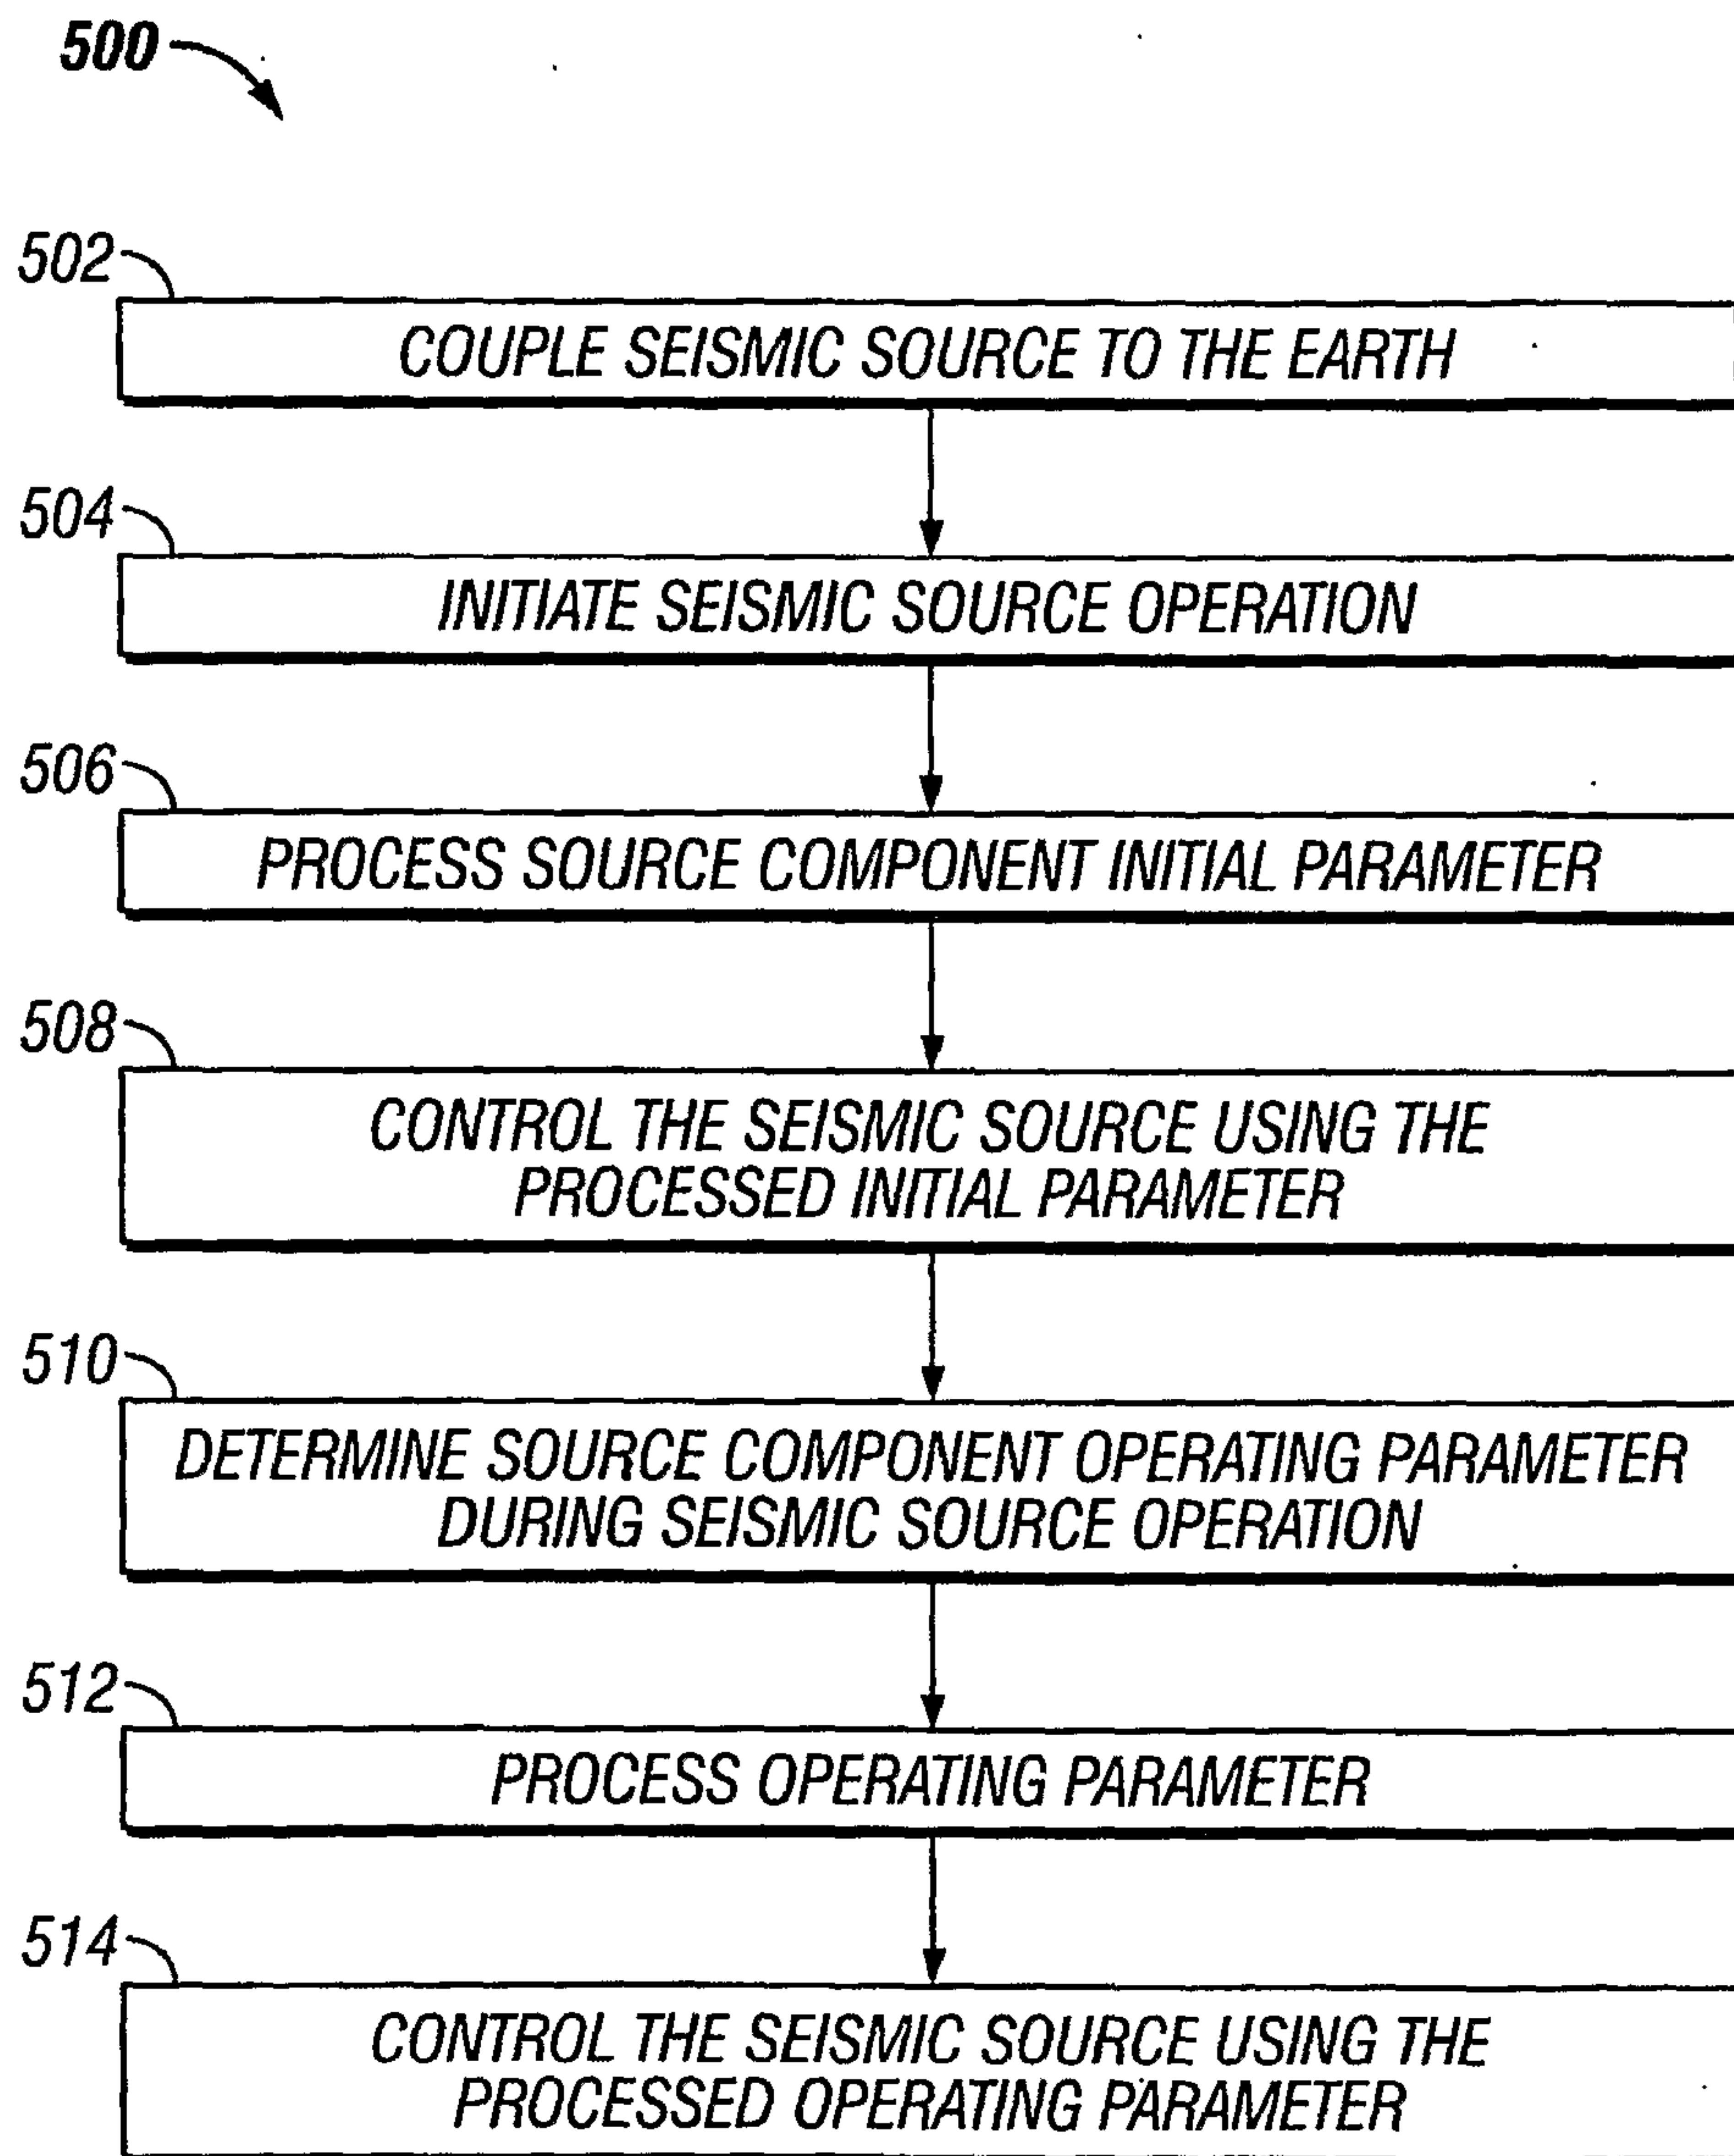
500

502
COUPLE SEISMIC SOURCE TO THE EARTH

504
INITIATE SEISMIC SOURCE OPERATION

506
PROCESS SOURCE COMPONENT INITIAL PARAMETER

508
CONTROL THE SEISMIC SOURCE USING THE PROCESSED INITIAL PARAMETER

510
DETERMINE SOURCE COMPONENT OPERATING PARAMETER DURING SEISMIC SOURCE OPERATION

512
PROCESS OPERATING PARAMETER

514
CONTROL THE SEISMIC SOURCE USING THE PROCESSED OPERATING PARAMETER